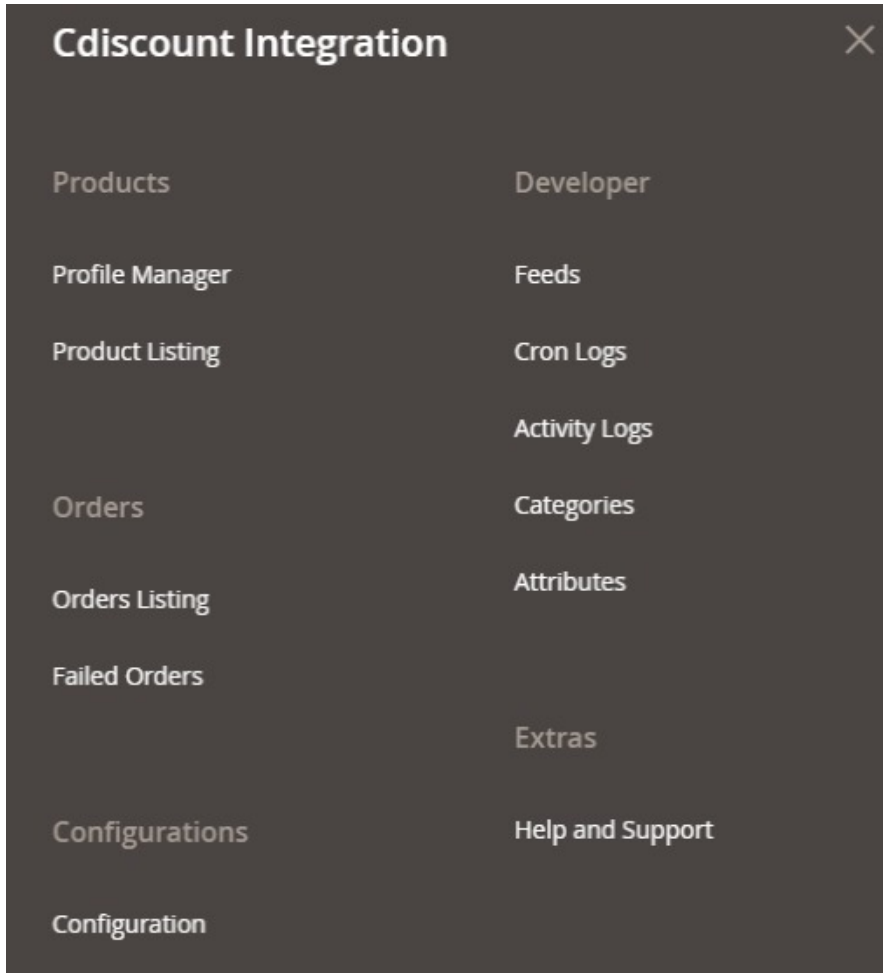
Cdiscount Integration

Products

Profile Manager

Product Listing

Orders

Orders Listing

Failed Orders

Configurations

Configuration

Developer

Feeds

Cron Logs

Activity Logs

Categories

Attributes

Extras

Help and Support